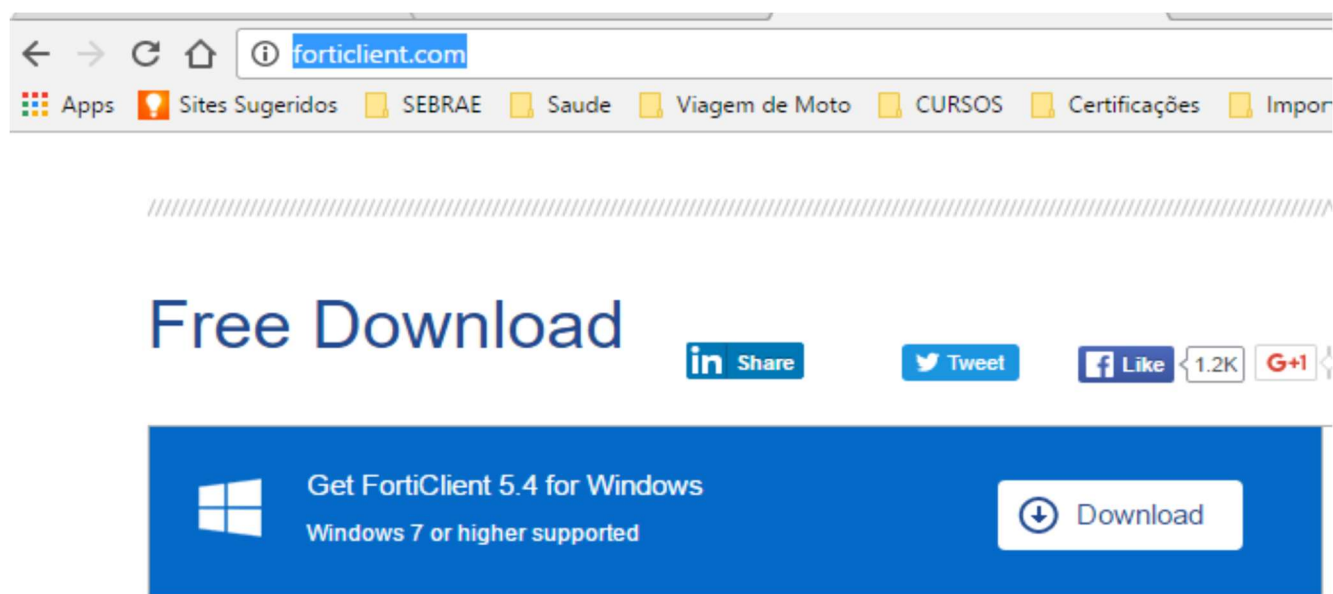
forticlient.com

Apps Sites Sugeridos SEBRAE Saude Viagem de Moto CURSOS Certificações Impor

Free Download

in Share

Tweet

Like 1.2K

G+1

Get FortiClient 5.4 for Windows

Windows 7 or higher supported

Download